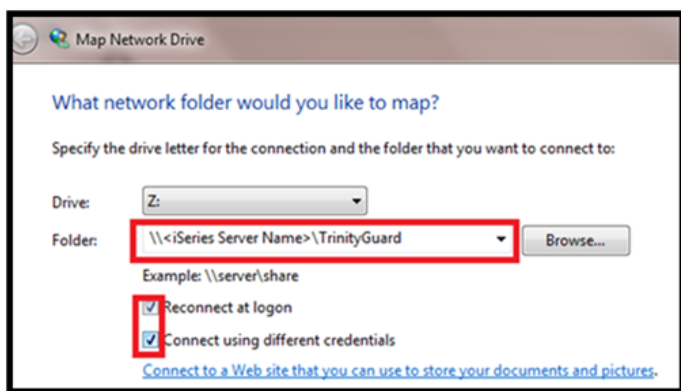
Map Network Drive

What network folder would you like to map?

Specify the drive letter for the connection and the folder that you want to connect to:

Drive: Z:

Folder: \\<iSeries Server Name>\TrinityGuard

Browse...

Example: \\server\share

Reconnect at logon

Connect using different credentials

Connect to a Web site that you can use to store your documents and pictures.